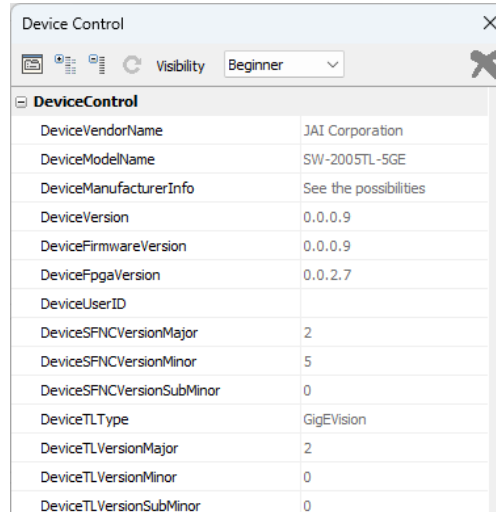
Device Control

Visibility Beginner

DeviceControl

| | |
|---|---|
| DeviceVendorName | JAI Corporation |
| DeviceModelName | SW-2005TL-5GE |
| DeviceManufacturerInfo | See the possibilities |
| DeviceVersion | 0.0.0.9 |
| DeviceFirmwareVersion | 0.0.0.9 |
| DeviceFpgaVersion | 0.0.2.7 |
| DeviceUserID | |
| DeviceSFNCVersionMajor | 2 |
| DeviceSFNCVersionMinor | 5 |
| DeviceSFNCVersionSubMinor | 0 |
| DeviceTLType | GigEVision |
| DeviceTLVersionMajor | 2 |
| DeviceTLVersionMinor | 0 |
| DeviceTLVersionSubMinor | 0 |